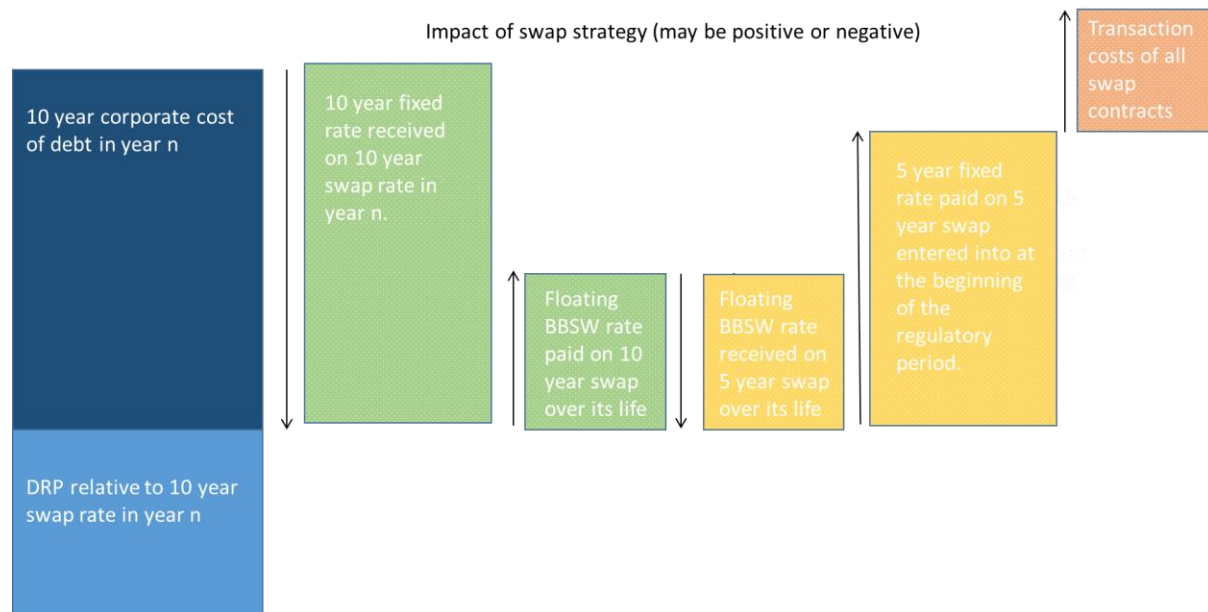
Impact of swap strategy (may be positive or negative)

Transaction costs of all swap contracts

10 year corporate cost of debt in year n

10 year fixed rate received on 10 year swap rate in year n.

Floating BBSW rate paid on 10 year swap over its life

Floating BBSW rate received on 5 year swap over its life

5 year fixed rate paid on 5 year swap entered into at the beginning of the regulatory period.

DRP relative to 10 year swap rate in year n